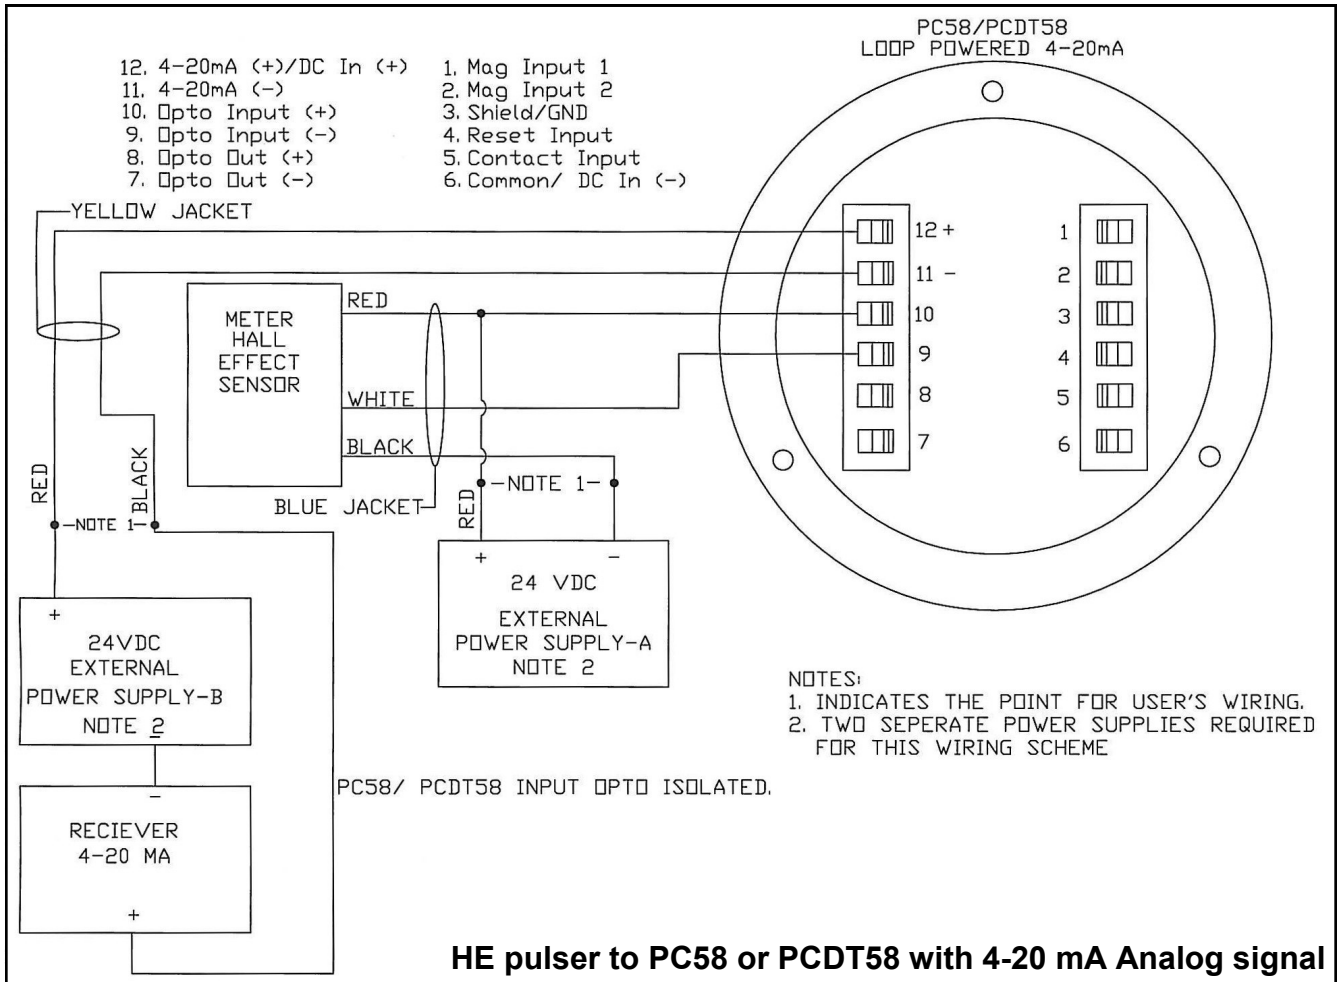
PC58/PCDT58
LOOP POWERED 4-20mA

12. 4-20mA (+)/DC In (+)
11. 4-20mA (-)
10. Opto Input (+)
9. Opto Input (-)
8. Opto Out (+)
7. Opto Out (-)

1. Mag Input 1
2. Mag Input 2
3. Shield/GND
4. Reset Input
5. Contact Input
6. Common/ DC In (-)

YELLOW JACKET

12 +
11 -
10
9
8
7

1
2
3
4
5
6

METER HALL EFFECT SENSOR

RED
WHITE
BLACK

BLUE JACKET

RED
BLACK
-NOTE 1-

RED
-NOTE 1-

+
-
24 VDC
EXTERNAL POWER SUPPLY-A
NOTE 2

+
24VDC
EXTERNAL
POWER SUPPLY-B
NOTE 2

-
RECIEVER
4-20 MA
+

PC58/ PCDT58 INPUT OPTO ISOLATED.

NOTES:
1. INDICATES THE POINT FOR USER'S WIRING.
2. TWO SEPERATE POWER SUPPLIES REQUIRED FOR THIS WIRING SCHEME

HE pulser to PC58 or PCDT58 with 4-20 mA Analog signal